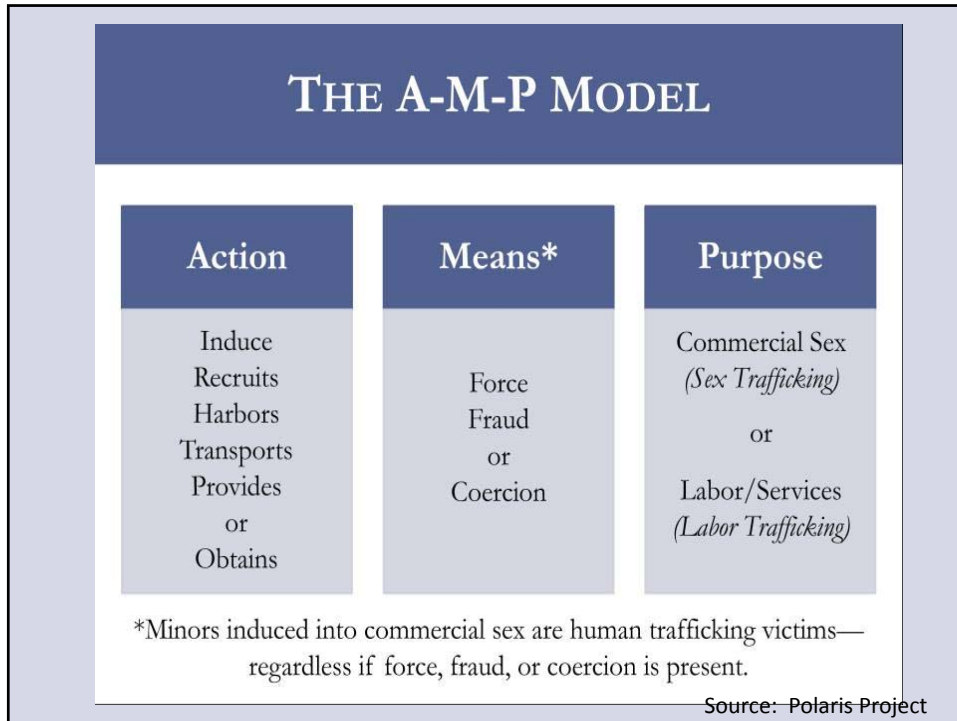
THE A-M-P MODEL

| Action | Means* | Purpose |
|---|---|---|
| Induce Recruits Harbors Transports Provides or Obtains | Force Fraud or Coercion | Commercial Sex *(Sex Trafficking)* or Labor/Services *(Labor Trafficking)* |

*Minors induced into commercial sex are human trafficking victims—regardless if force, fraud, or coercion is present.

Source: Polaris Project